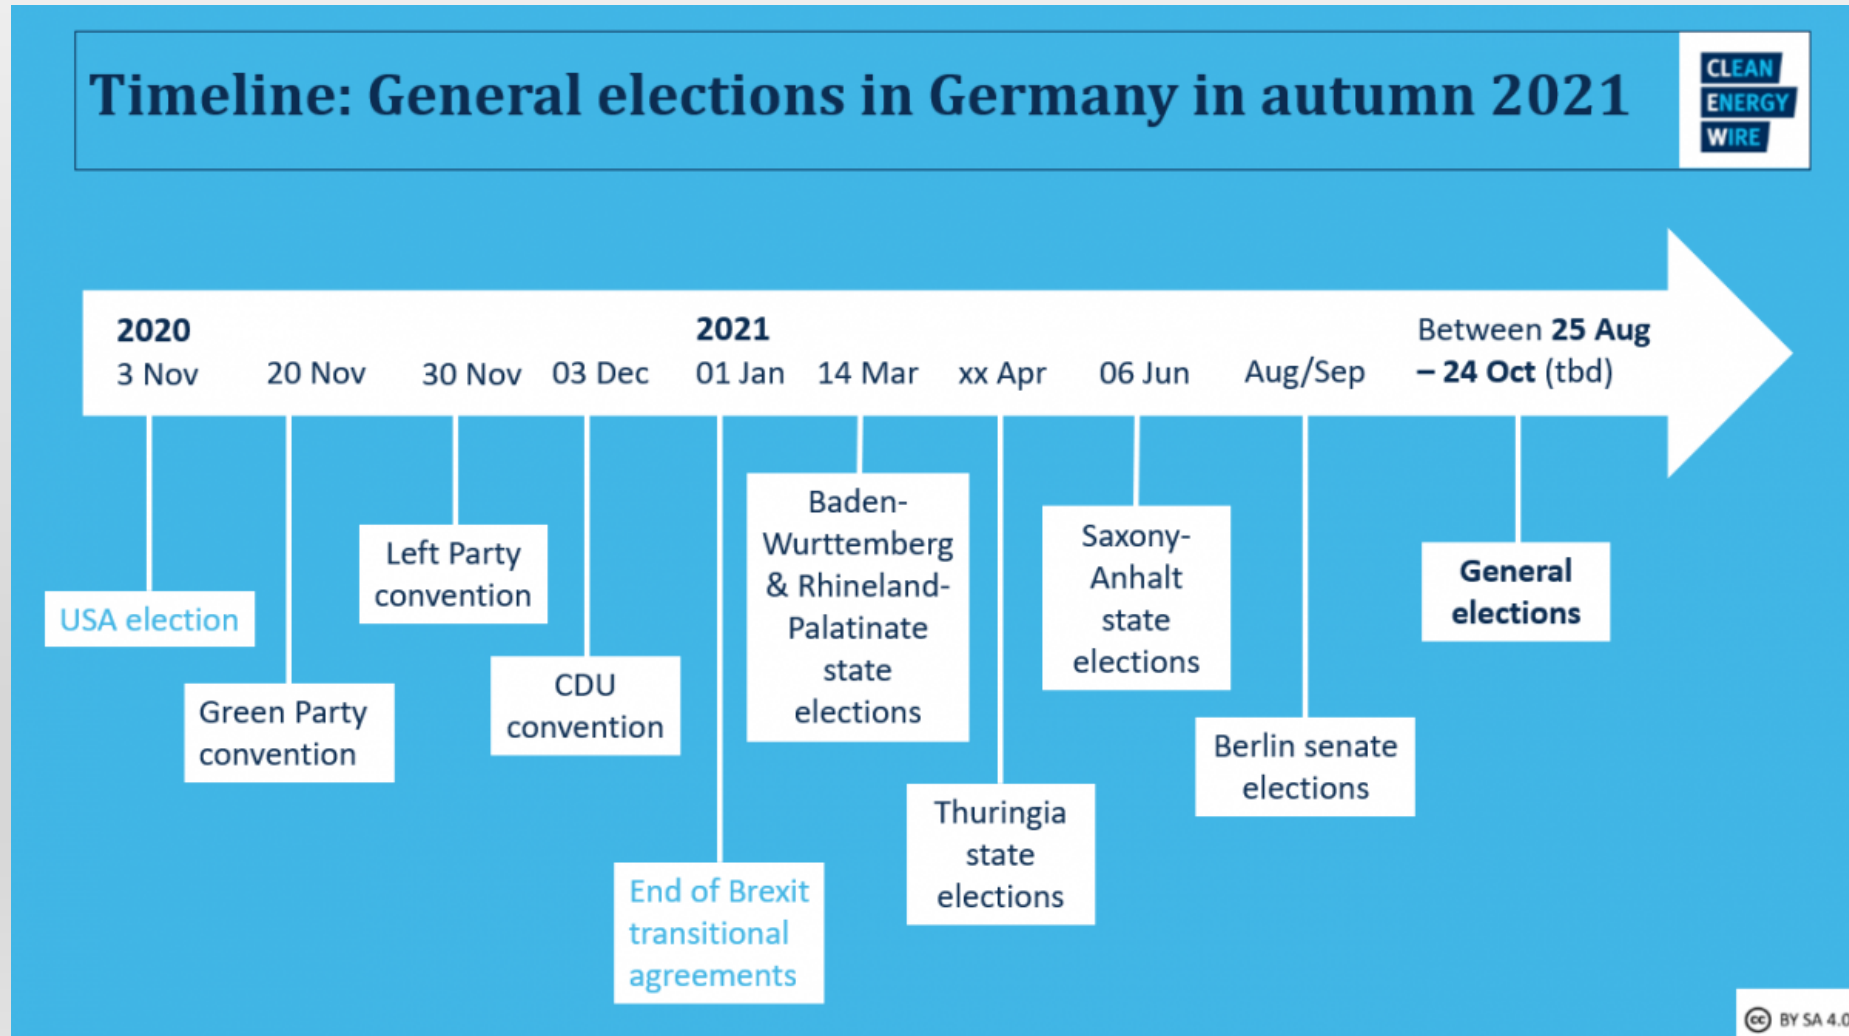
Timeline: General elections in Germany in autumn 2021

CLEAN ENERGY WIRE

2020
3 Nov

20 Nov

30 Nov

03 Dec

2021
01 Jan

14 Mar

xx Apr

06 Jun

Aug/Sep

Between 25 Aug – 24 Oct (tbd)

USA election

Green Party convention

Left Party convention

CDU convention

End of Brexit transitional agreements

Baden-Wurttemberg & Rhineland-Palatinate state elections

Thuringia state elections

Saxony-Anhalt state elections

Berlin senate elections

General elections

BY SA 4.0